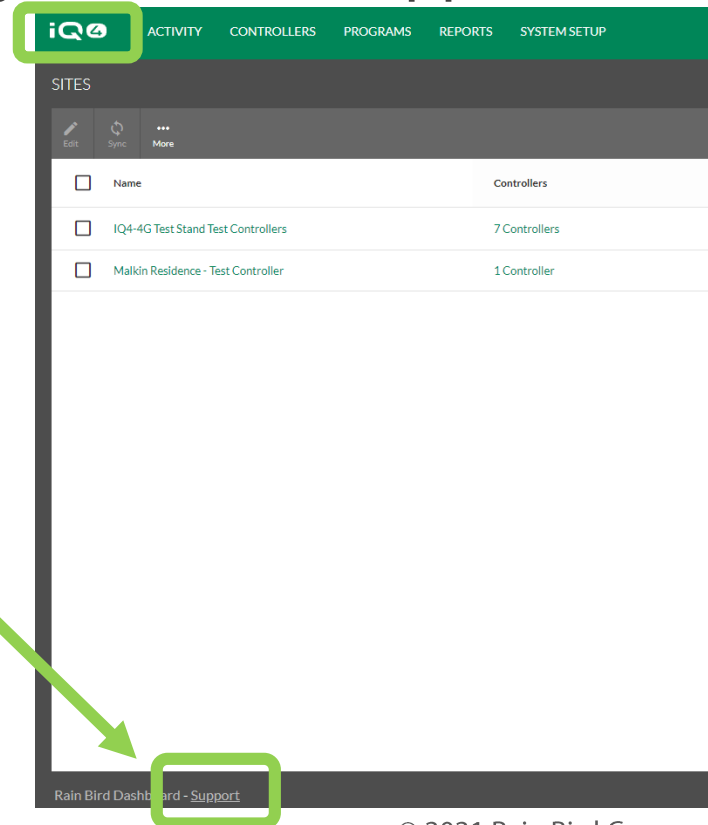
iQ4 ACTIVITY CONTROLLERS PROGRAMS REPORTS SYSTEM SETUP

SITES

Edit Sync More

| | Name | Controllers |
|---|---|---|
| | IQ4-4G Test Stand Test Controllers | 7 Controllers |
| | Malkin Residence - Test Controller | 1 Controller |

Rain Bird Dashboard - Support

© 2021 Rain Bird C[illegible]